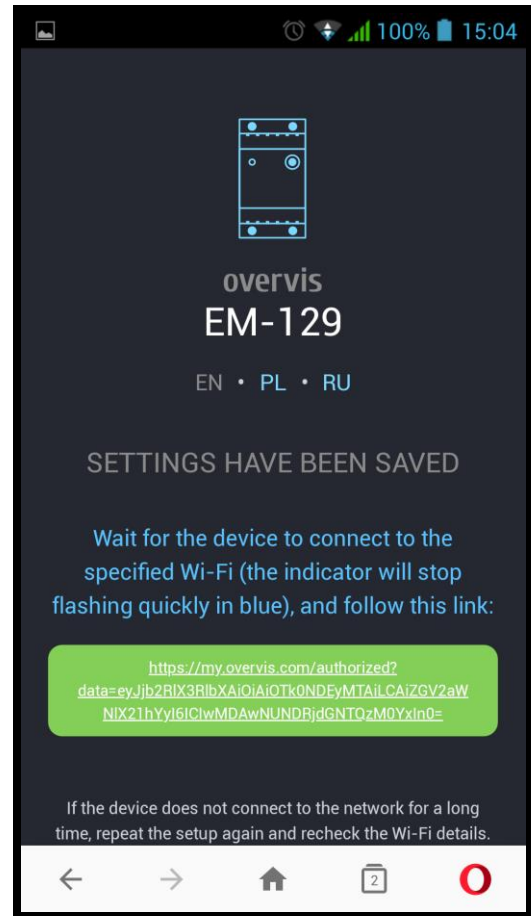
100% 15:04

overvis
EM-129

EN • PL • RU

SETTINGS HAVE BEEN SAVED

Wait for the device to connect to the specified Wi-Fi (the indicator will stop flashing quickly in blue), and follow this link:

https://my.overvis.com/authorized?data=eyJjb2RlX3RlbXAiOiAiOTk0NDEyMTAiLCAiZGV2aWNlX21hYyI6ICIwMDAwNUNDRjdGNTQzM0YxIn0=

If the device does not connect to the network for a long time, repeat the setup again and recheck the Wi-Fi details.

2